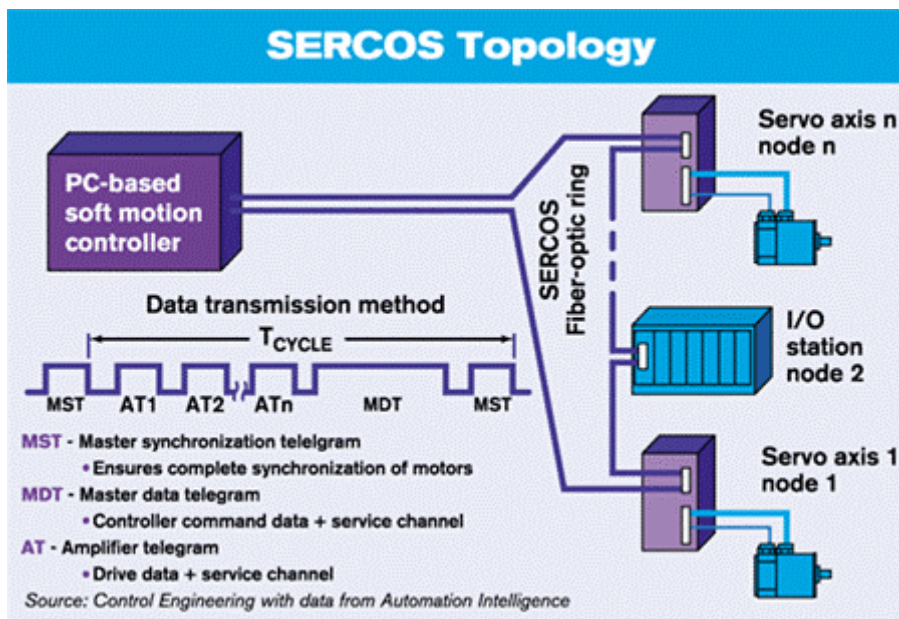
SERCOS Topology

PC-based soft motion controller

SERCOS Fiber-optic ring

Servo axis n node n

I/O station node 2

Servo axis 1 node 1

Data transmission method

$T_{CYCLE}$

MST AT1 AT2 ATn MDT MST

MST - Master synchronization telelgram
• Ensures complete synchronization of motors
MDT - Master data telegram
• Controller command data + service channel
AT - Amplifier telegram
• Drive data + service channel

Source: Control Engineering with data from Automation Intelligence